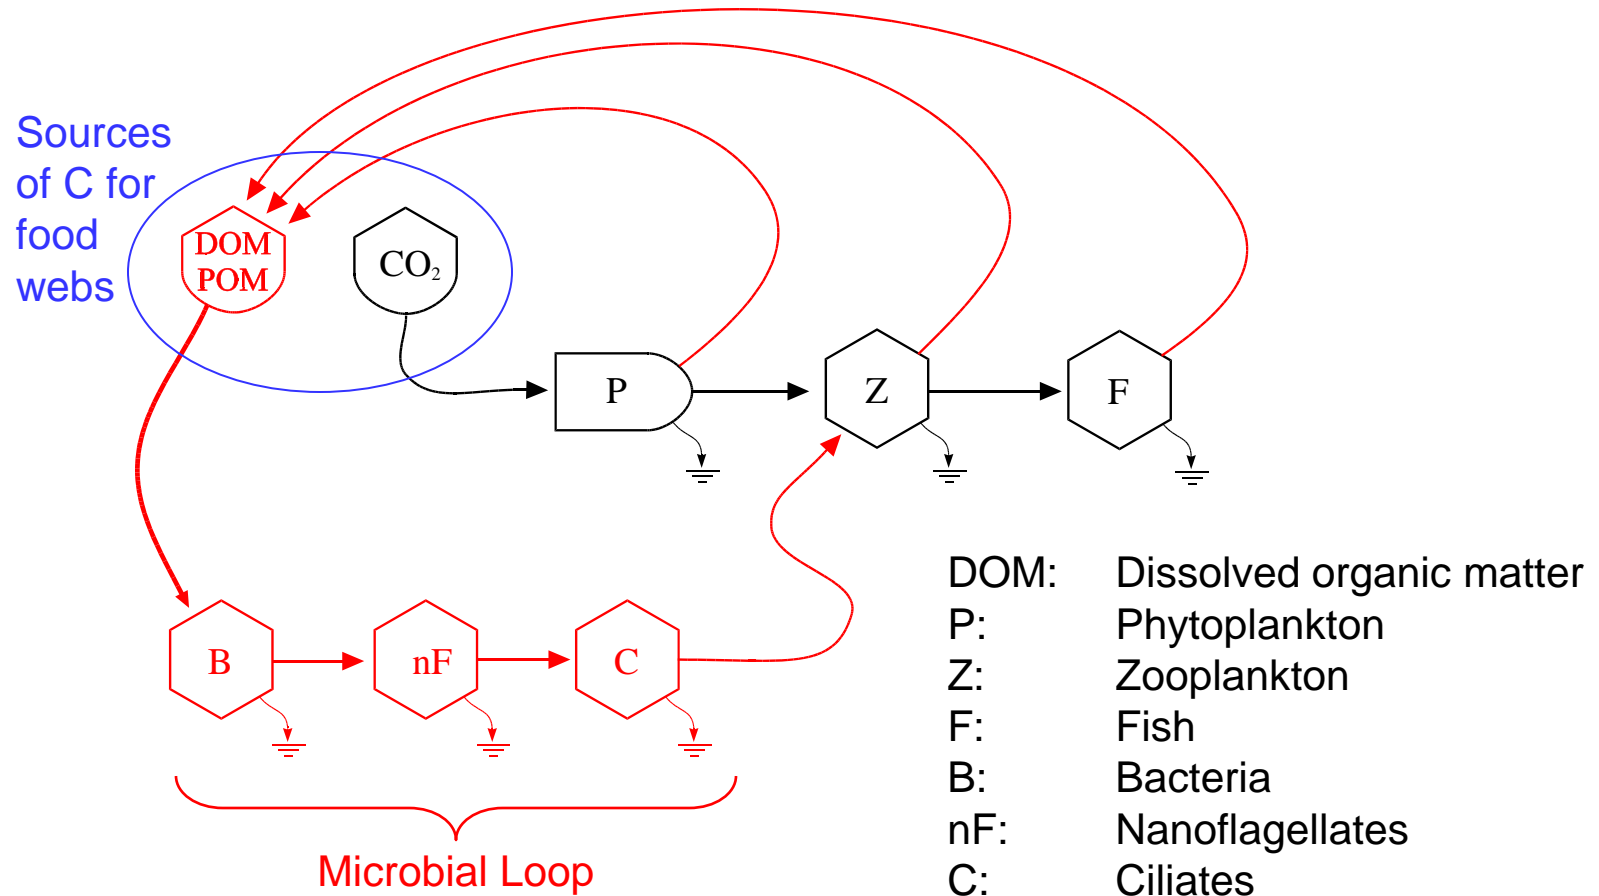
Sources of C for food webs

DOM POM

$CO_2$

P

Z

F

B

nF

C

Microbial Loop

| | |
|---|---|
| DOM: | Dissolved organic matter |
| P: | Phytoplankton |
| Z: | Zooplankton |
| F: | Fish |
| B: | Bacteria |
| nF: | Nanoflagellates |
| C: | Ciliates |